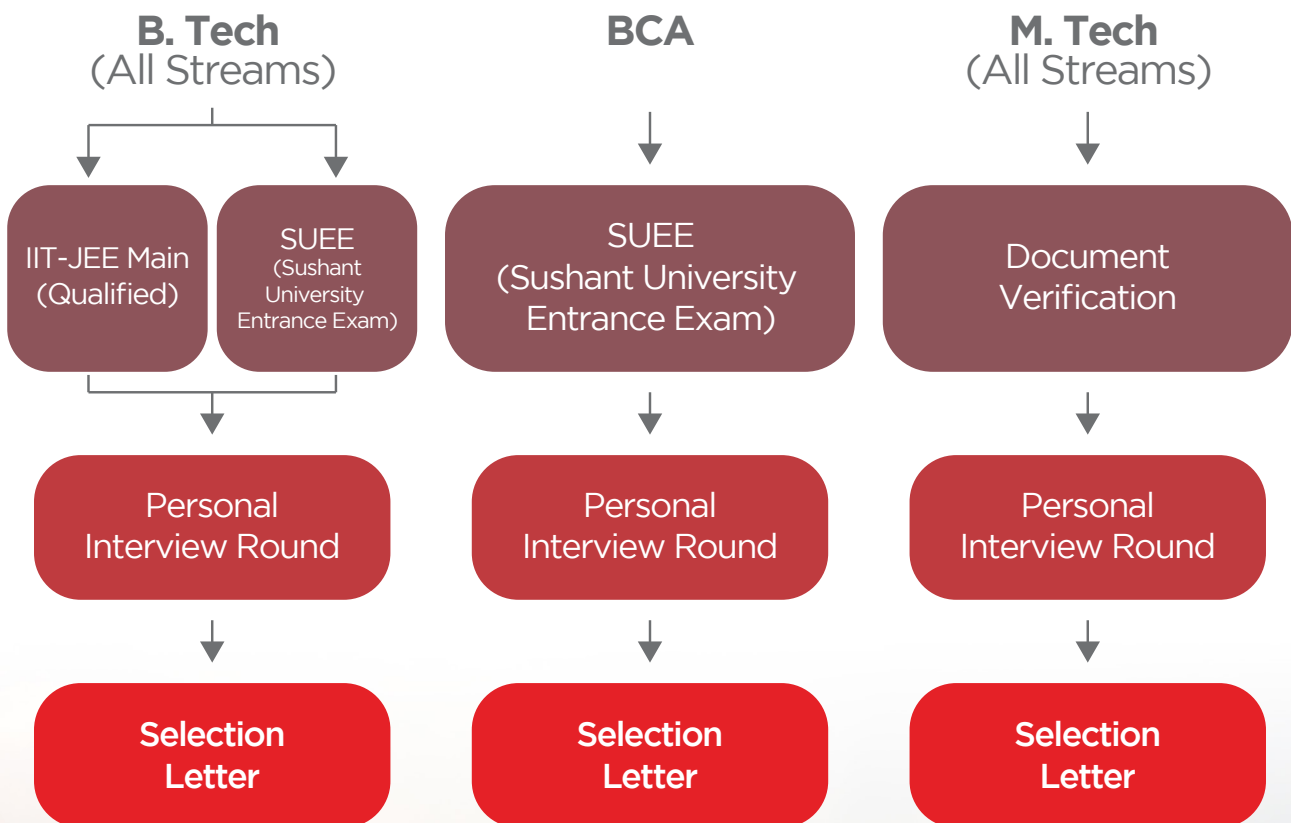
B. Tech
(All Streams)

IIT-JEE Main
(Qualified)

SUEE
(Sushant University Entrance Exam)

Personal
Interview Round

Selection
Letter

BCA

SUEE
(Sushant University Entrance Exam)

Personal
Interview Round

Selection
Letter

M. Tech
(All Streams)

Document
Verification

Personal
Interview Round

Selection
Letter